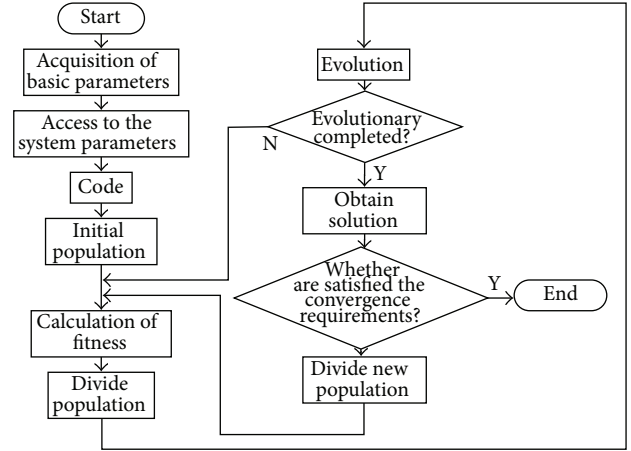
Start

Acquisition of basic parameters

Access to the system parameters

Code

Initial population

Calculation of fitness

Divide population

Evolution

Evolutionary completed?

N

Y

Obtain solution

Whether are satisfied the convergence requirements?

Y

End

Divide new population